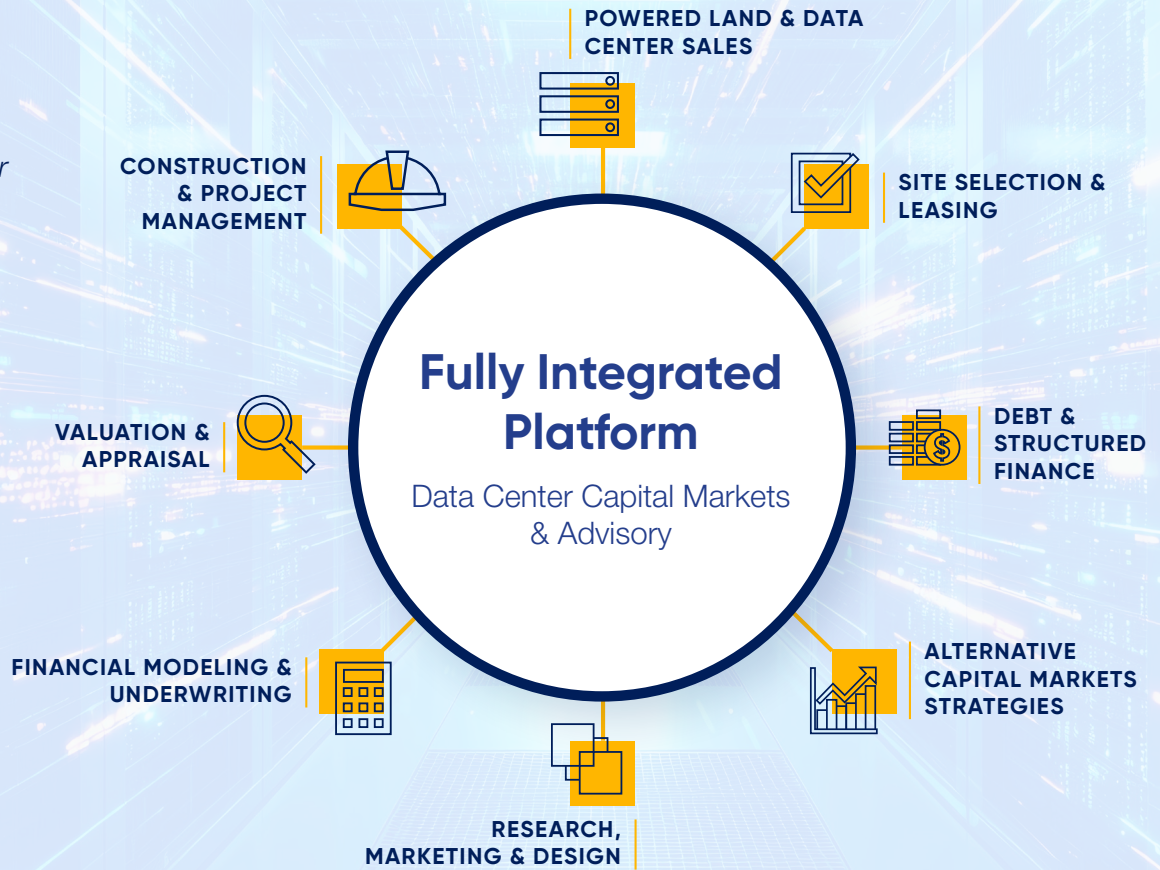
POWERED LAND & DATA CENTER SALES

CONSTRUCTION & PROJECT MANAGEMENT

SITE SELECTION & LEASING

Fully Integrated Platform

Data Center Capital Markets & Advisory

VALUATION & APPRAISAL

DEBT & STRUCTURED FINANCE

FINANCIAL MODELING & UNDERWRITING

ALTERNATIVE CAPITAL MARKETS STRATEGIES

RESEARCH, MARKETING & DESIGN